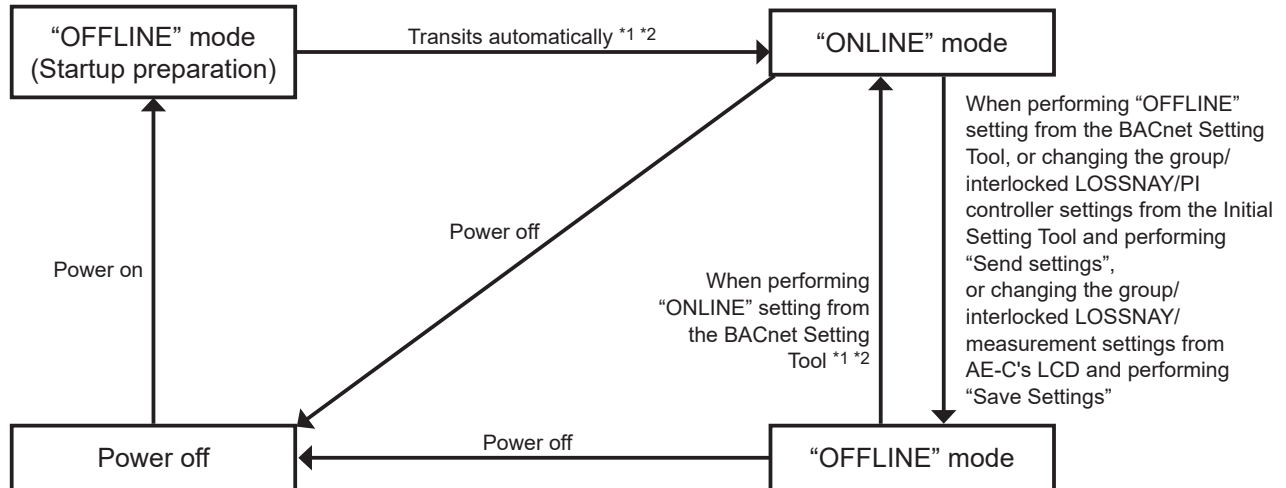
“OFFLINE” mode
(Startup preparation)

Transits automatically *1 *2

“ONLINE” mode

When performing “OFFLINE” setting from the BACnet Setting Tool, or changing the group/ interlocked LOSSNAY/PI controller settings from the Initial Setting Tool and performing “Send settings”,
or changing the group/ interlocked LOSSNAY/ measurement settings from AE-C's LCD and performing “Save Settings”

Power off

Power on

When performing “ONLINE” setting from the BACnet Setting Tool *1 *2

Power off

Power off

“OFFLINE” mode